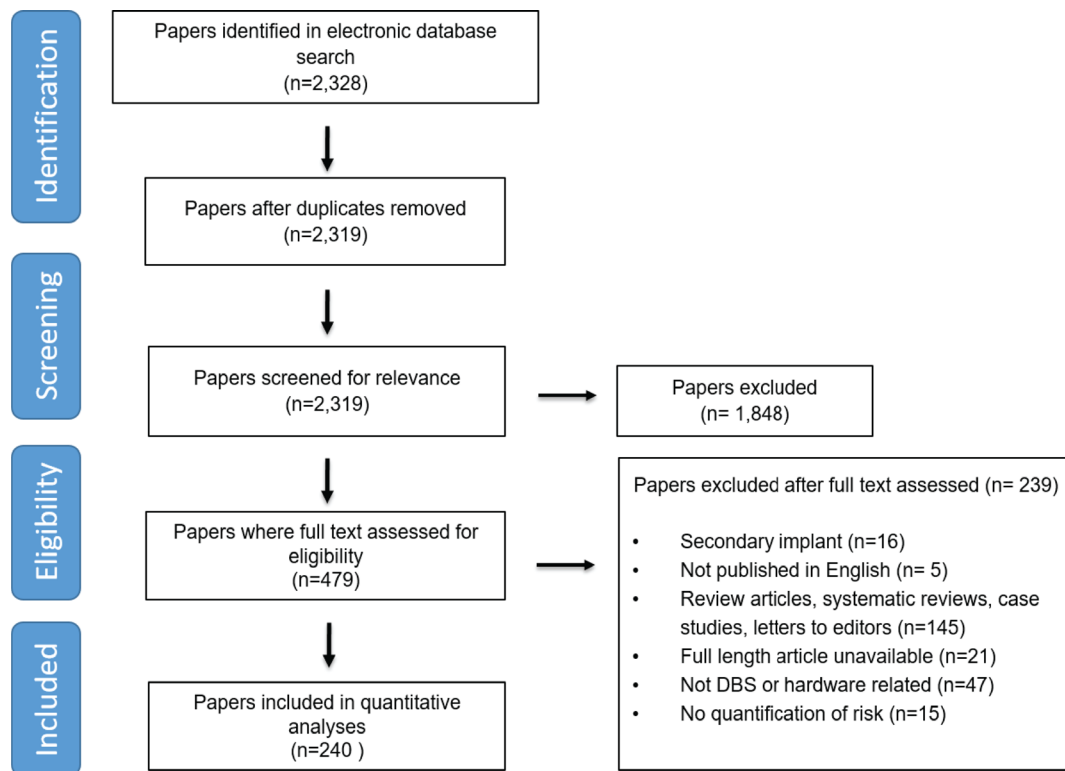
Identification

Papers identified in electronic database search
(n=2,328)

Papers after duplicates removed
(n=2,319)

Screening

Papers screened for relevance
(n=2,319)

Papers excluded
(n= 1,848)

Eligibility

Papers where full text assessed for eligibility
(n=479)

Papers excluded after full text assessed (n= 239)

• Secondary implant (n=16)
• Not published in English (n= 5)
• Review articles, systematic reviews, case studies, letters to editors (n=145)
• Full length article unavailable (n=21)
• Not DBS or hardware related (n=47)
• No quantification of risk (n=15)

Included

Papers included in quantitative analyses
(n=240 )